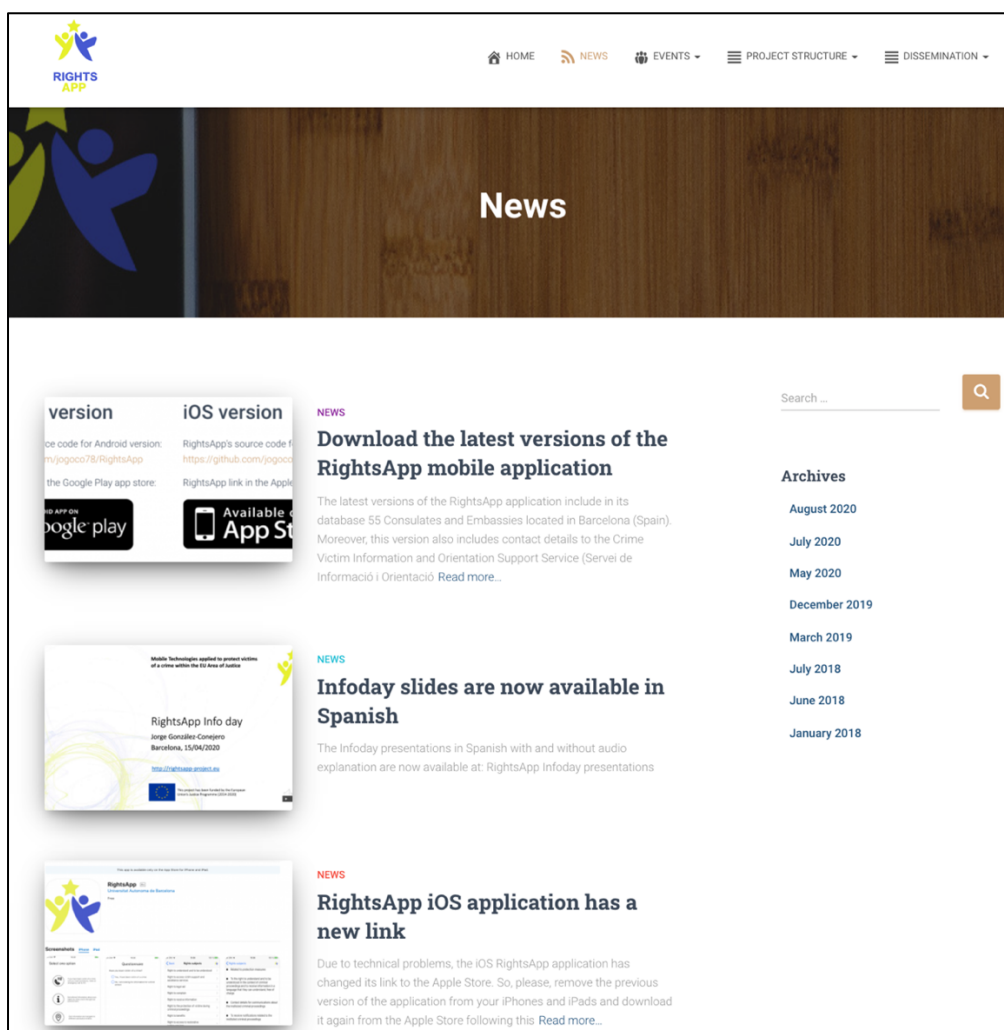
RIGHTS APP

HOME NEWS EVENTS PROJECT STRUCTURE DISSEMINATION

News

version
iOS version
ce code for Android version:
m/jogoco78/RightsApp
the Google Play app store:
oogle play
RightsApp's source code f
https://github.com/jogoco
RightsApp link in the Apple
Available o
App St

NEWS

Download the latest versions of the RightsApp mobile application

The latest versions of the RightsApp application include in its database 55 Consulates and Embassies located in Barcelona (Spain). Moreover, this version also includes contact details to the Crime Victim Information and Orientation Support Service (Servei de Informació i Orientació Read more...

Mobile Technologies applied to protect victims of a crime within the EU Area of Justice
RightsApp Info day
Jorge González-Conejero
Barcelona, 15/04/2020
http://rightsapp-project.eu

NEWS

Infoday slides are now available in Spanish

The Infoday presentations in Spanish with and without audio explanation are now available at: RightsApp Infoday presentations

RightsApp
Universitat Autònoma de Barcelona
Screenshots

NEWS

RightsApp iOS application has a new link

Due to technical problems, the iOS RightsApp application has changed its link to the Apple Store. So, please, remove the previous version of the application from your iPhones and iPads and download it again from the Apple Store following this Read more...

Search ...

Archives
August 2020
July 2020
May 2020
December 2019
March 2019
July 2018
June 2018
January 2018